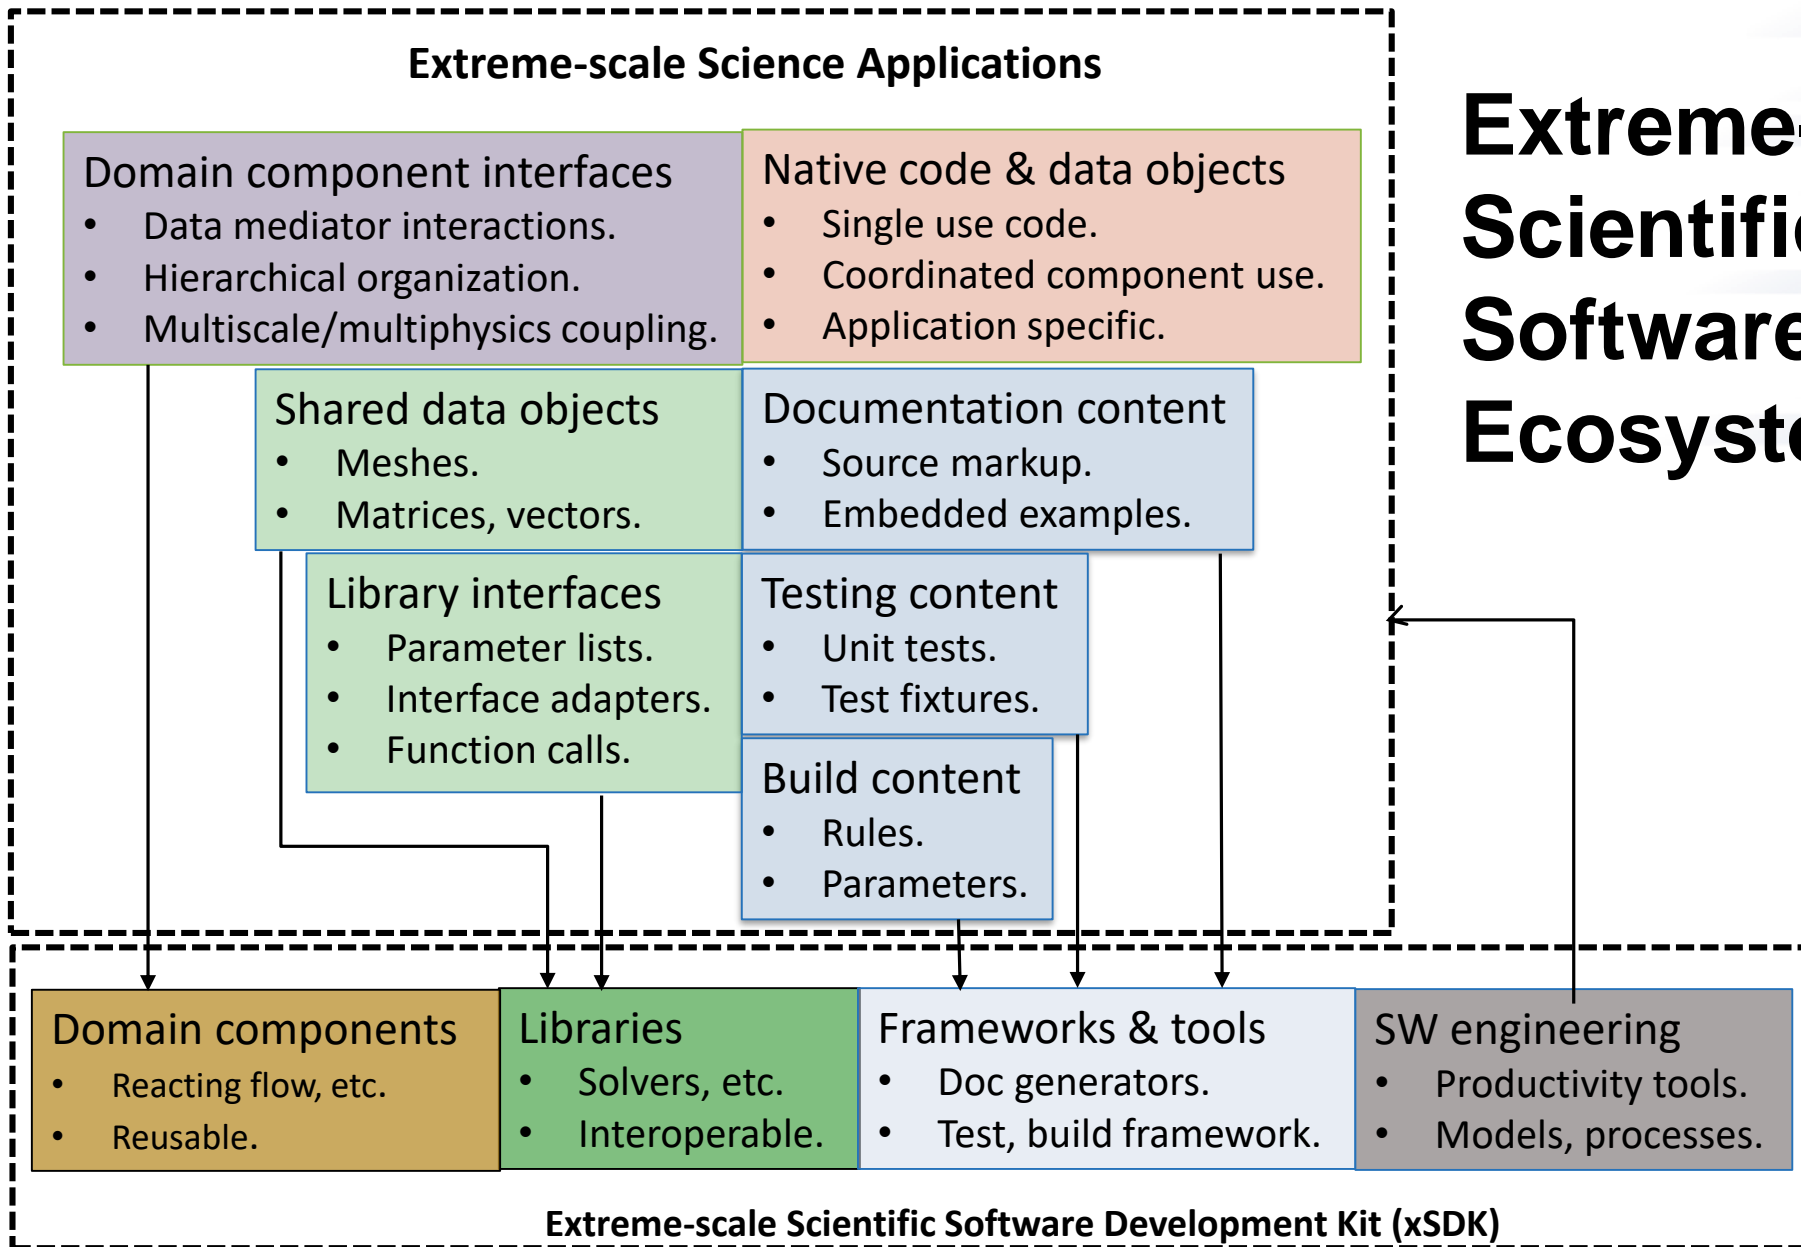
Extreme-scale Science Applications

Domain component interfaces
- Data mediator interactions.
- Hierarchical organization.
- Multiscale/multiphysics coupling.

Native code & data objects
- Single use code.
- Coordinated component use.
- Application specific.

Shared data objects
- Meshes.
- Matrices, vectors.

Documentation content
- Source markup.
- Embedded examples.

Library interfaces
- Parameter lists.
- Interface adapters.
- Function calls.

Testing content
- Unit tests.
- Test fixtures.

Build content
- Rules.
- Parameters.

Extreme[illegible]
Scientifi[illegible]
Software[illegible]
Ecosyst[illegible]

Domain components
- Reacting flow, etc.
- Reusable.

Libraries
- Solvers, etc.
- Interoperable.

Frameworks & tools
- Doc generators.
- Test, build framework.

SW engineering
- Productivity tools.
- Models, processes.

Extreme-scale Scientific Software Development Kit (xSDK)